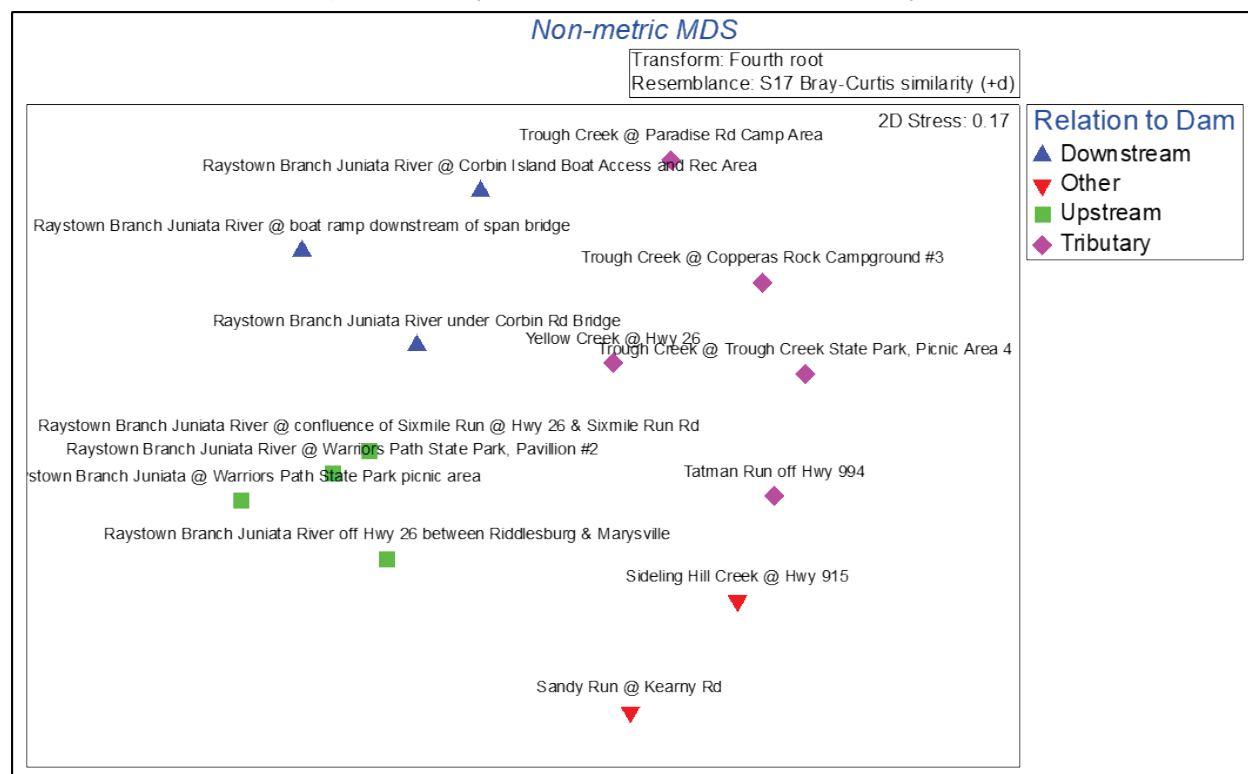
Non-metric MDS

Transform: Fourth root
Resemblance: S17 Bray-Curtis similarity (+d)

2D Stress: 0.17

Relation to Dam
Downstream
Other
Upstream
Tributary

Trough Creek @ Paradise Rd Camp Area
Raystown Branch Juniata River @ Corbin Island Boat Access and Rec Area
Raystown Branch Juniata River @ boat ramp downstream of span bridge
Trough Creek @ Copperas Rock Campground #3
Raystown Branch Juniata River under Corbin Rd Bridge
Yellow Creek @ Hwy 26
Trough Creek @ Trough Creek State Park, Picnic Area 4
Raystown Branch Juniata River @ confluence of Sixmile Run @ Hwy 26 & Sixmile Run Rd
Raystown Branch Juniata River @ Warriors Path State Park, Pavillion #2
ystown Branch Juniata @ Warriors Path State Park picnic area
Tatman Run off Hwy 994
Raystown Branch Juniata River off Hwy 26 between Riddlesburg & Marysville
Sideling Hill Creek @ Hwy 915
Sandy Run @ Kearny Rd